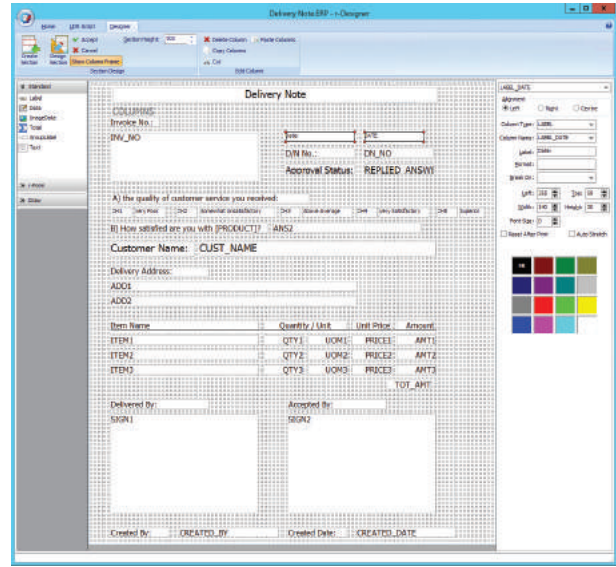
Delivery Note ERP - r-Designer

Home | Edit Script | Designer

Create Section | Design Section | Accept | Cancel | Section Height: 300 | Show Column Frame | Section Design

Delete Column | Paste Column | Copy Column | Cut | Edit Column

Standard
Label
Data
ImageData
Total
ImageLabel
Text

Linear

Other

Delivery Note

COMPANY

Invoice No.:

INV_NO

DATE | DATE

D/N No.: | DN_NO

Approval Status: | REPLIED_ANSWI

A) the quality of customer service you received:

1 | Very Poor | 2 | Somewhat Unsatisfactory | 3 | Above average | 4 | Very Satisfactory | 5 | Superior

B) How satisfied are you with [PRODUCT]? | ANS2

Customer Name: | CUST_NAME

Delivery Address:

ADD1

ADD2

| Item Name | Quantity / Unit | | Unit Price | Amount |
|---|---|---|---|---|
| ITEM1 | QTY1 | UOM1 | PRICE1 | AMT1 |
| ITEM2 | QTY2 | UOM2 | PRICE2 | AMT2 |
| ITEM3 | QTY3 | UOM3 | PRICE3 | AMT3 |

TOT_AMT

Delivered By: | Accepted By:

SIGN1 | SIGN2

Created By: | CREATED_BY | Created Date: | CREATED_DATE

LABEL_DATE

Alignment
Left | Right | Center

Column Type: LABEL
Column Name: LABEL_DATE
Label: DATE
Format:
Break On:

Left: 210 | Top: 10
Width: 140 | Height: 30
Font Size: 0

Reset After Print | Auto Stretch